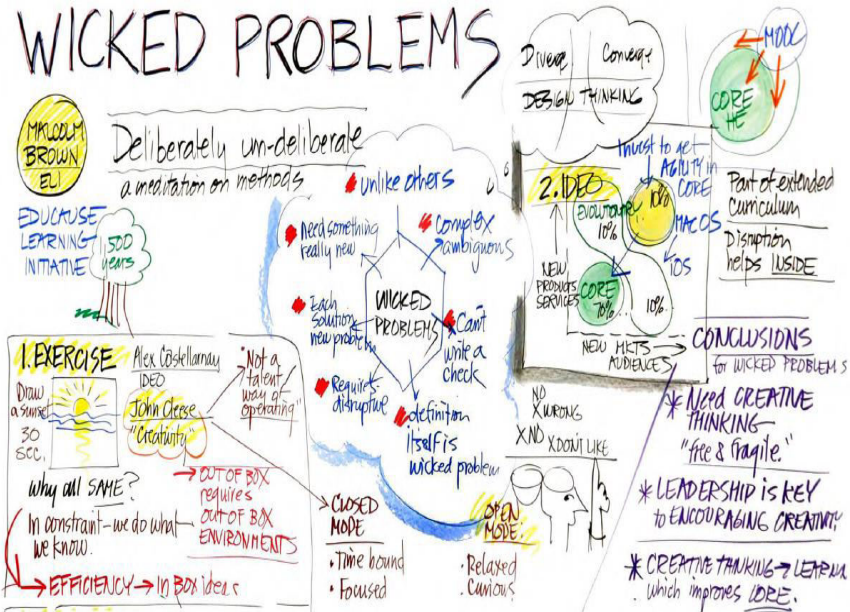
WICKED PROBLEMS

MALCOLM BROWN ELI

Deliberately un-deliberate
a meditation on methods

EDUCAUSE LEARNING INITIATIVE

500 years

unlike others

Need something really new

complex ambiguous

Each solution new problem

WICKED PROBLEMS

Can't write a check

Requires disruptive

definition itself is wicked problem

Diverge | Converge
DESIGN THINKING

MOOC

CORE HE

Thrust to get AGILITY in CORE

2. IDEO

EVOLUTIONARY 10%

10%

MACOS

IOS

NEW PRODUCTS SERVICES

CORE 70%

10%

NEW MKTS AUDIENCES

Part of extended curriculum

Disruption helps INSIDE

1. EXERCISE

Draw a sunset 30 sec.

Alex Castellarnau IDEO

John Cleese "Creativity"

"Not a talent way of operating"

OUT OF BOX requires OUT OF BOX ENVIRONMENTS

Why all SAME?

In constraint - we do what we know.

EFFICIENCY → In Box ideas

CLOSED MODE
· Time bound
· Focused

NO X WRONG
X NO
X DON'T LIKE

OPEN MODE
· Relaxed
· Curious

CONCLUSIONS for WICKED PROBLEMS

* Need CREATIVE THINKING "free & fragile."

* LEADERSHIP is KEY to ENCOURAGING CREATIVITY

* CREATIVE THINKING → LEARNING which improves CORE.